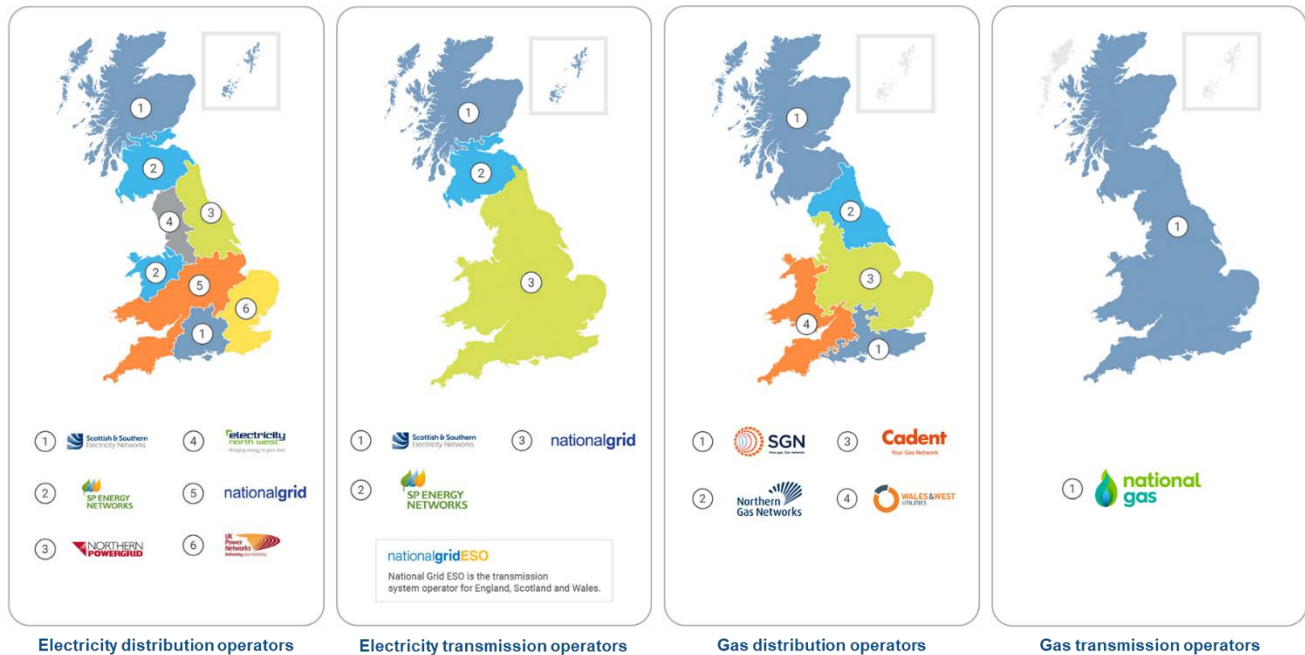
1
2
4
3
2
5
6
1

1 Scottish & Southern Electricity Networks
4 electricity north west Bringing energy to your door
2 SP ENERGY NETWORKS
5 nationalgrid
3 NORTHERN POWERGRID
6 UK Power Networks Delivering your electricity

Electricity distribution operators

1
2
3

1 Scottish & Southern Electricity Networks
3 nationalgrid
2 SP ENERGY NETWORKS

nationalgridESO
National Grid ESO is the transmission system operator for England, Scotland and Wales.

Electricity transmission operators

1
2
3
4
1

1 SGN Your gas. Our network.
3 Cadent Your Gas Network
2 Northern Gas Networks
4 WALES&WEST UTILITIES

Gas distribution operators

1

1 national gas

Gas transmission operators